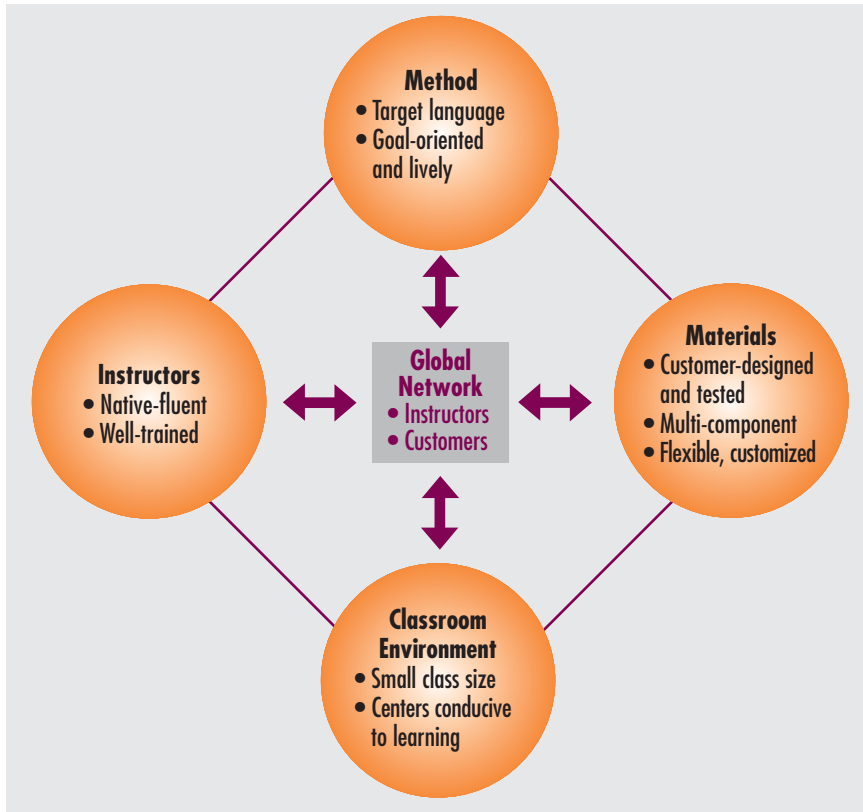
Method
• Target language
• Goal-oriented and lively

Instructors
• Native-fluent
• Well-trained

Global Network
• Instructors
• Customers

Materials
• Customer-designed and tested
• Multi-component
• Flexible, customized

Classroom Environment
• Small class size
• Centers conducive to learning